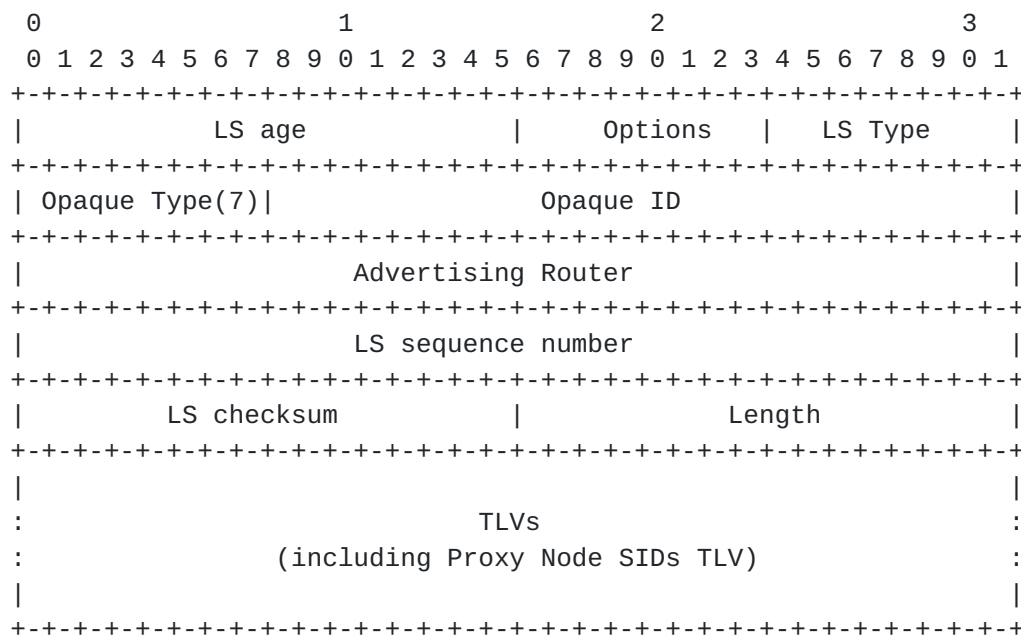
0                   1                   2                   3
 0 1 2 3 4 5 6 7 8 9 0 1 2 3 4 5 6 7 8 9 0 1 2 3 4 5 6 7 8 9 0 1
+-+-+-+-+-+-+-+-+-+-+-+-+-+-+-+-+-+-+-+-+-+-+-+-+-+-+-+-+-+-+-+-+
|            LS age             |     Options   |   LS Type     |
+-+-+-+-+-+-+-+-+-+-+-+-+-+-+-+-+-+-+-+-+-+-+-+-+-+-+-+-+-+-+-+-+
| Opaque Type(7)|               Opaque ID                       |
+-+-+-+-+-+-+-+-+-+-+-+-+-+-+-+-+-+-+-+-+-+-+-+-+-+-+-+-+-+-+-+-+
|                     Advertising Router                        |
+-+-+-+-+-+-+-+-+-+-+-+-+-+-+-+-+-+-+-+-+-+-+-+-+-+-+-+-+-+-+-+-+
|                     LS sequence number                        |
+-+-+-+-+-+-+-+-+-+-+-+-+-+-+-+-+-+-+-+-+-+-+-+-+-+-+-+-+-+-+-+-+
|         LS checksum           |             Length            |
+-+-+-+-+-+-+-+-+-+-+-+-+-+-+-+-+-+-+-+-+-+-+-+-+-+-+-+-+-+-+-+-+
|                                                               |
:                            TLVs                               :
:           (including Proxy Node SIDs TLV)                     :
|                                                               |
+-+-+-+-+-+-+-+-+-+-+-+-+-+-+-+-+-+-+-+-+-+-+-+-+-+-+-+-+-+-+-+-+